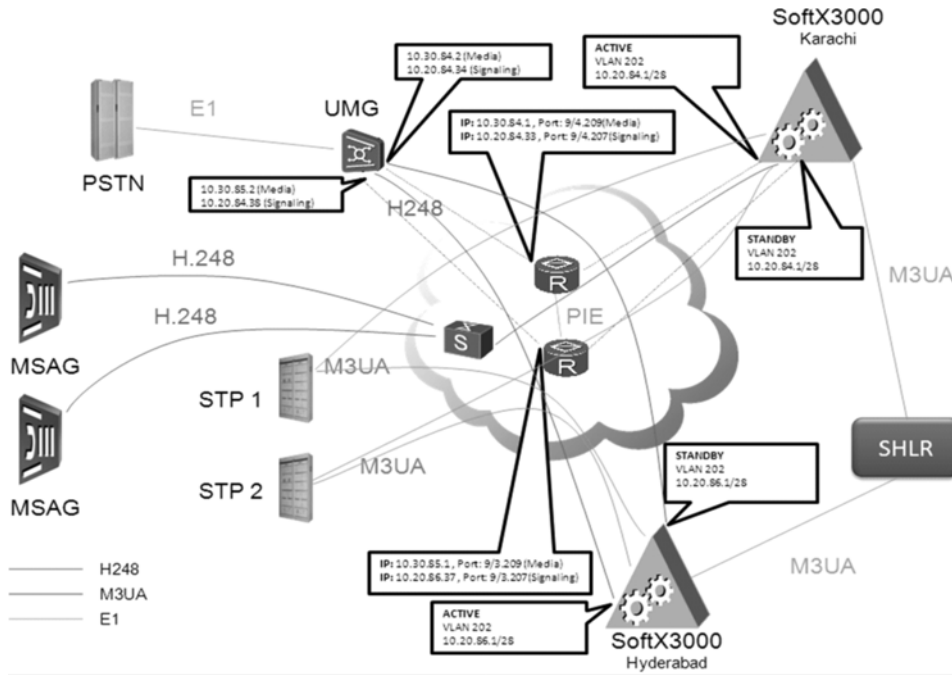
SoftX3000
Karachi

10.30.84.2 (Media)
10.20.84.34 (Signaling)

ACTIVE
VLAN 202
10.20.84.1/28

E1

UMG

PSTN

IP: 10.30.84.1 , Port: 9/4.209(Media)
IP: 10.20.84.33 , Port: 9/4.207(Signaling)

10.30.85.2 (Media)
10.20.84.38 (Signaling)

H248

STANDBY
VLAN 202
10.20.84.1/28

H.248

M3UA

R

PIE

H.248

S

MSAG

R

M3UA

STP 1

SHLR

M3UA

STP 2

MSAG

STANDBY
VLAN 202
10.20.86.1/28

M3UA

IP: 10.30.85.1 , Port: 9/3.209 (Media)
IP: 10.20.86.37 , Port: 9/3.207(Signaling)

H248
M3UA
E1

ACTIVE
VLAN 202
10.20.86.1/28

SoftX3000
Hyderabad